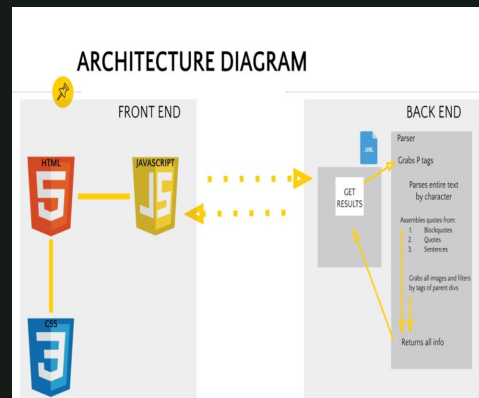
ARCHITECTURE DIAGRAM

FRONT END

HTML
5

JAVASCRIPT
JS

CSS
3

BACK END

URL

GET RESULTS

Parser

Grabs P tags

Parses entire text by character

Assembles quotes from:
1. Blockquotes
2. Quotes
3. Sentences

Grabs all images and filters by tags of parent divs

Returns all info